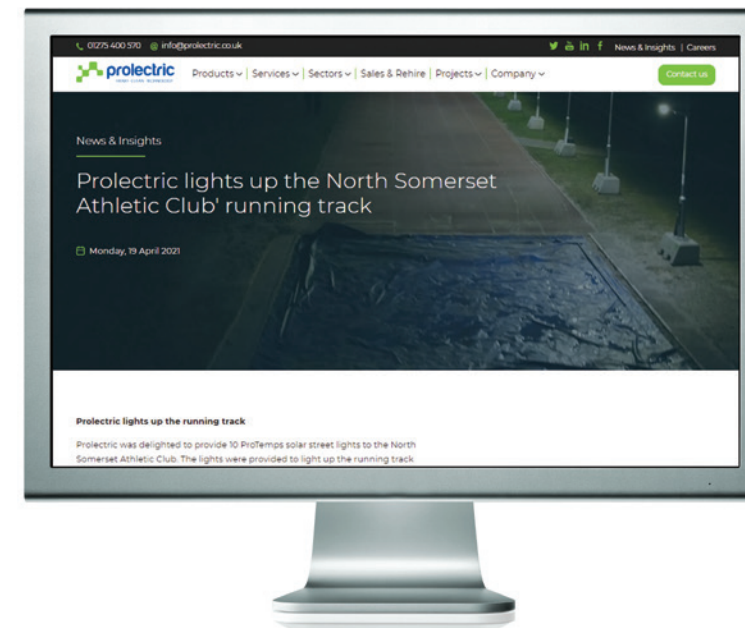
01275 400 570 info@prolectric.co.uk News & Insights | Careers

prolectric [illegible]

Products Services Sectors Sales & Rehire Projects Company

Contact us

News & Insights

Prolectric lights up the North Somerset Athletic Club' running track

Monday, 19 April 2021

Prolectric lights up the running track

Prolectric was delighted to provide 10 ProTemps solar street lights to the North Somerset Athletic Club. The lights were provided to light up the running track